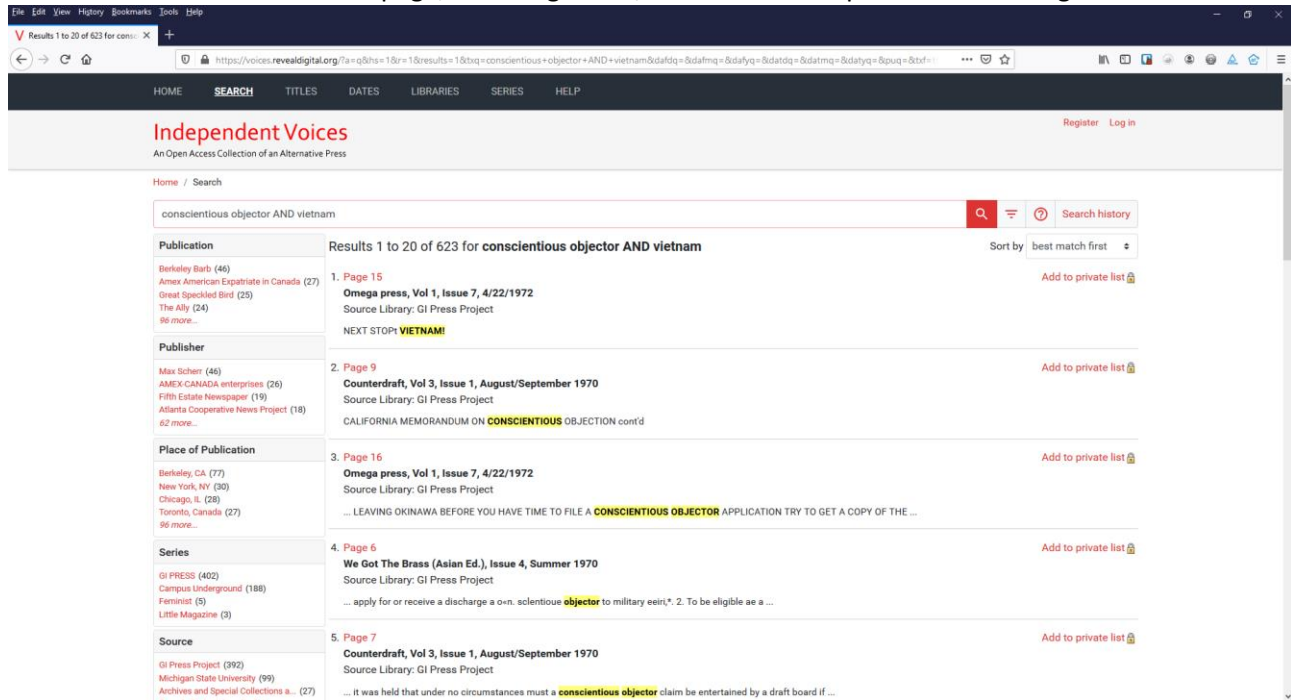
File Edit View History Bookmarks Tools Help

Results 1 to 20 of 623 for consc

https://voices.revealdigital.org/?a=q&hs=1&r=1&results=1&txq=conscientious+objector+AND+vietnam&dafdq=&dafmq=&dafyq=&datdq=&datmq=&datyq=&puq=&txf=

HOME SEARCH TITLES DATES LIBRARIES SERIES HELP

Independent Voices
An Open Access Collection of an Alternative Press

Register Log in

Home / Search

conscientious objector AND vietnam

Search history

Publication
Berkeley Barb (46)
Amex American Expatriate in Canada (27)
Great Speckled Bird (25)
The Ally (24)
96 more...

Publisher
Max Scherr (46)
AMEX-CANADA enterprises (26)
Fifth Estate Newspaper (19)
Atlanta Cooperative News Project (18)
62 more...

Place of Publication
Berkeley, CA (77)
New York, NY (30)
Chicago, IL (28)
Toronto, Canada (27)
96 more...

Series
GI PRESS (402)
Campus Underground (188)
Feminist (5)
Little Magazine (3)

Source
GI Press Project (392)
Michigan State University (99)
Archives and Special Collections a... (27)

Results 1 to 20 of 623 for conscientious objector AND vietnam

Sort by best match first

1. Page 15
Omega press, Vol 1, Issue 7, 4/22/1972
Source Library: GI Press Project
NEXT STOPt VIETNAM!
Add to private list

2. Page 9
Counterdraft, Vol 3, Issue 1, August/September 1970
Source Library: GI Press Project
CALIFORNIA MEMORANDUM ON CONSCIENTIOUS OBJECTION cont'd
Add to private list

3. Page 16
Omega press, Vol 1, Issue 7, 4/22/1972
Source Library: GI Press Project
... LEAVING OKINAWA BEFORE YOU HAVE TIME TO FILE A CONSCIENTIOUS OBJECTOR APPLICATION TRY TO GET A COPY OF THE ...
Add to private list

4. Page 6
We Got The Brass (Asian Ed.), Issue 4, Summer 1970
Source Library: GI Press Project
... apply for or receive a discharge a o«n. sclentioue objector to military eeiri,*. 2. To be eligible ae a ...
Add to private list

5. Page 7
Counterdraft, Vol 3, Issue 1, August/September 1970
Source Library: GI Press Project
... it was held that under no circumstances must a conscientious objector claim be entertained by a draft board if ...
Add to private list